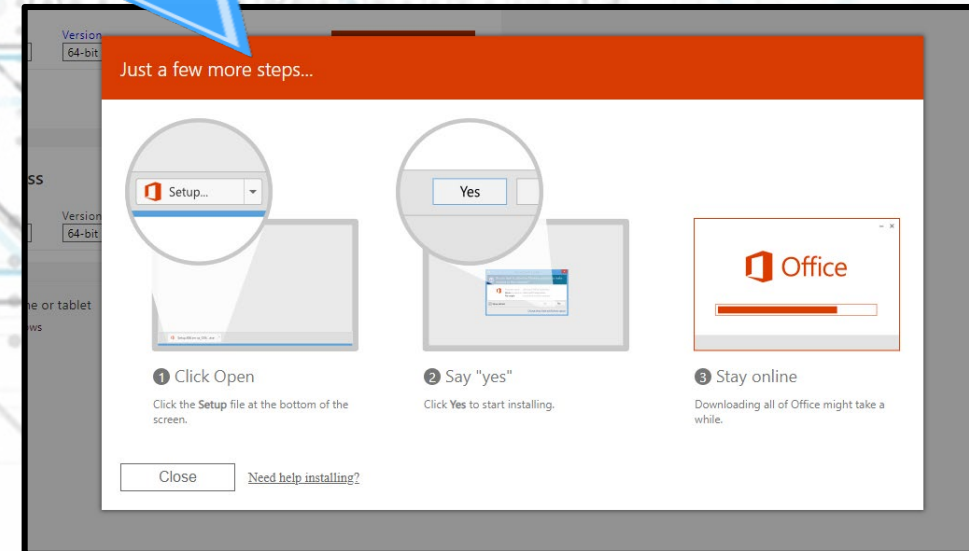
Version
64-bit
ss
Version
64-bit
ne or tablet
ws

Just a few more steps...

Setup...

Yes

Office

1 Click Open
Click the Setup file at the bottom of the screen.

2 Say "yes"
Click Yes to start installing.

3 Stay online
Downloading all of Office might take a while.

Close
Need help installing?